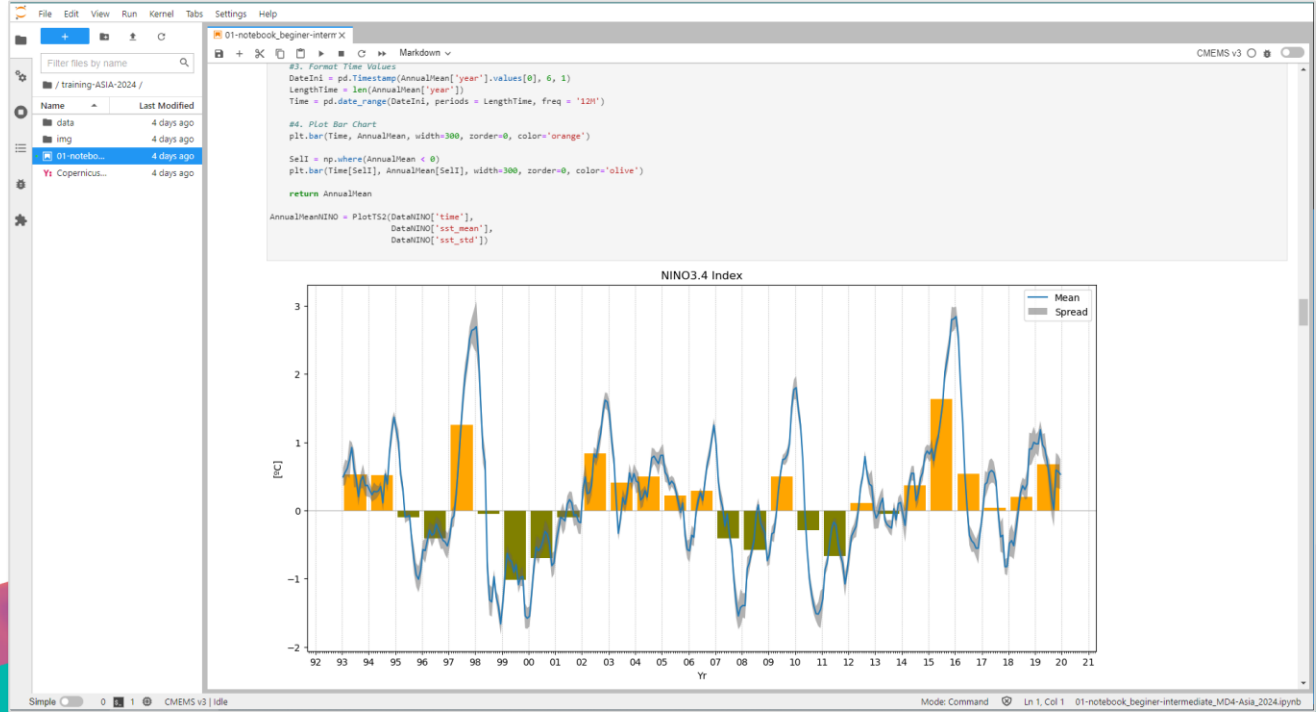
File Edit View Run Kernel Tabs Settings Help

+

Filter files by name

/ training-ASIA-2024 /

| Name | Last Modified |
|---|---|
| data | 4 days ago |
| img | 4 days ago |
| 01-notebo... | 4 days ago |
| Copernicus... | 4 days ago |

01-notebook_beginer-interm ×

Markdown

CMEMS v3

    #3. Format Time Values
    DateIni = pd.Timestamp(AnnualMean['year'].values[0], 6, 1)
    LengthTime = len(AnnualMean['year'])
    Time = pd.date_range(DateIni, periods = LengthTime, freq = '12M')

    #4. Plot Bar Chart
    plt.bar(Time, AnnualMean, width=300, zorder=0, color='orange')

    SelI = np.where(AnnualMean < 0)
    plt.bar(Time[SelI], AnnualMean[SelI], width=300, zorder=0, color='olive')

    return AnnualMean

AnnualMeanNINO = PlotTS2(DataNINO['time'],
                    DataNINO['sst_mean'],
                    DataNINO['sst_std'])

NINO3.4 Index

Mean
Spread

[ºC]

3
2
1
0
−1
−2

92 93 94 95 96 97 98 99 00 01 02 03 04 05 06 07 08 09 10 11 12 13 14 15 16 17 18 19 20 21

Yr

Simple 0 1 CMEMS v3 | Idle

Mode: Command Ln 1, Col 1 01-notebook_beginer-intermediate_MD4-Asia_2024.ipynb